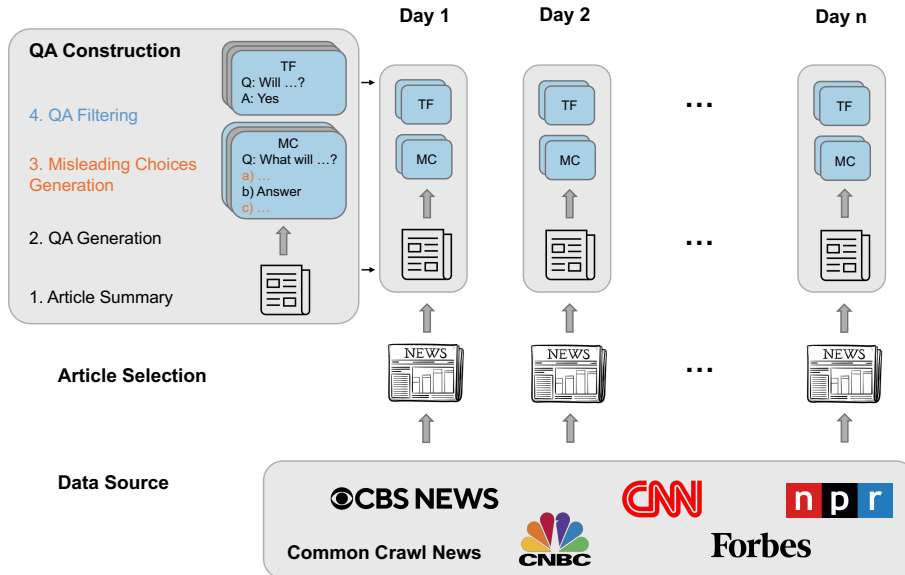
QA Construction

4. QA Filtering

3. Misleading Choices Generation

2. QA Generation

1. Article Summary

TF
Q: Will ...?
A: Yes

MC
Q: What will ...?
a) ...
b) Answer
c) ...

Day 1

TF

MC

Day 2

TF

MC

...

Day n

TF

MC

...

Article Selection

NEWS

NEWS

...

NEWS

Data Source

CBS NEWS

CNN

npr

Common Crawl News

CNBC

Forbes